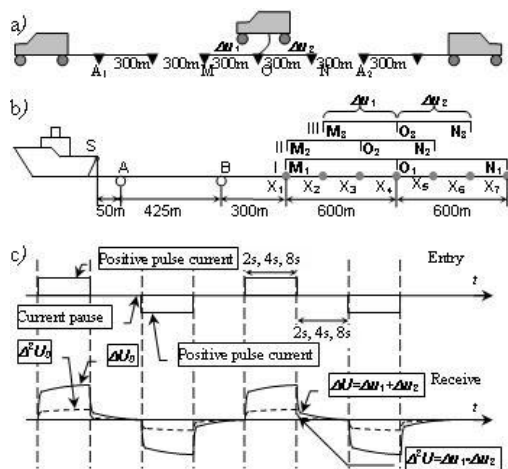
a)

$\Delta u_1$ $\Delta u_2$

$A_1$ 300m 300m M 300m O 300m N 300m $A_2$ 300m

b)

$\Delta u_1$ $\Delta u_2$

III $M_3$ $O_3$ $N_3$

II $M_2$ $O_2$ $N_2$

I $M_1$ $O_1$ $N_1$

S A B $X_1$ $X_2$ $X_3$ $X_4$ $X_5$ $X_6$ $X_7$

50m 425m 300m 600m 600m

c)

Positive pulse current

2s, 4s, 8s

Entry

$t$

Current pause

2s, 4s, 8s

$\Delta^2 U_0$

$\Delta U_0$

Positive pulse current

$\Delta U = \Delta u_1 + \Delta u_2$

Receive

$t$

$\Delta^2 U = \Delta u_1 - \Delta u_2$